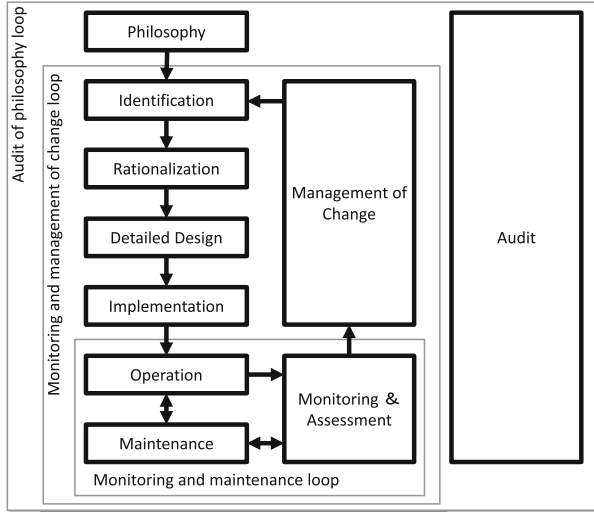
Audit of philosophy loop

Philosophy

Monitoring and management of change loop

Identification

Rationalization

Detailed Design

Implementation

Management of Change

Audit

Operation

Maintenance

Monitoring & Assessment

Monitoring and maintenance loop